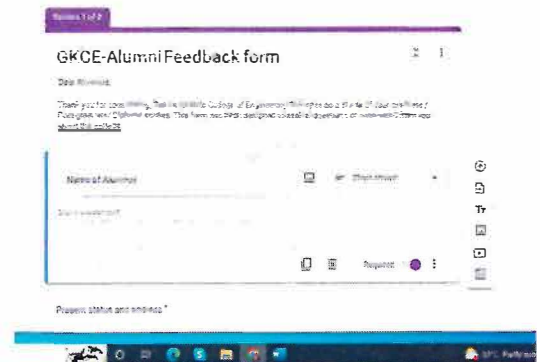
Section 1 of 2

GKCE-Alumni Feedback form

Dear Alumni,

Thank you for considering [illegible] College of Engineering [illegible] of your graduate / Post-graduate / Diploma studies. This form has been designed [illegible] about the college

Name of Alumni

Short answer

Short answer text

Required

Present status and address *